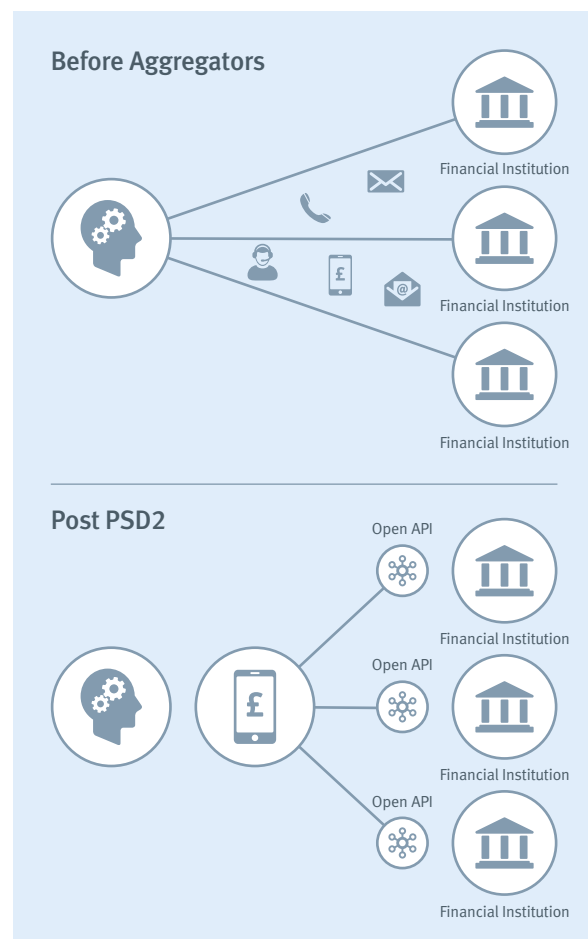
Before Aggregators

Financial Institution

£

@

Financial Institution

Financial Institution

Post PSD2

Open API

Financial Institution

Open API

£

Financial Institution

Open API

Financial Institution